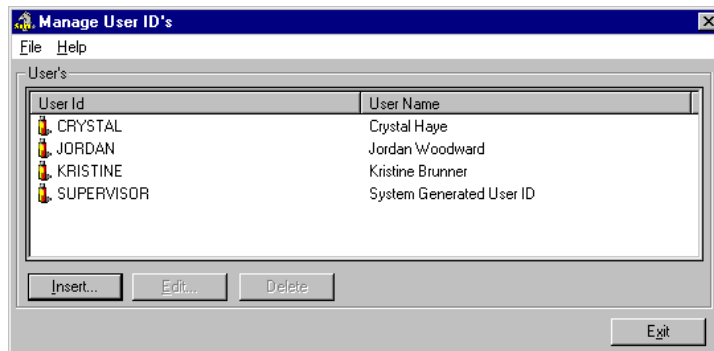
Manage User ID's

File Help

User's

| User Id | User Name |
|---|---|
| CRYSTAL | Crystal Haye |
| JORDAN | Jordan Woodward |
| KRISTINE | Kristine Brunner |
| SUPERVISOR | System Generated User ID |

Insert... Edit... Delete

Exit